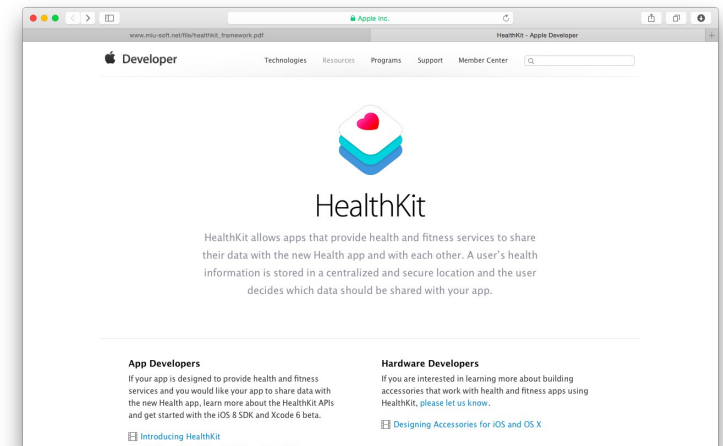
Apple Inc.

www.miu-soft.net/file/healthkit_framework.pdf

HealthKit - Apple Developer

Developer

Technologies Resources Programs Support Member Center

HealthKit

HealthKit allows apps that provide health and fitness services to share their data with the new Health app and with each other. A user's health information is stored in a centralized and secure location and the user decides which data should be shared with your app.

App Developers

If your app is designed to provide health and fitness services and you would like your app to share data with the new Health app, learn more about the HealthKit APIs and get started with the iOS 8 SDK and Xcode 6 beta.

Introducing HealthKit

Hardware Developers

If you are interested in learning more about building accessories that work with health and fitness apps using HealthKit, please let us know.

Designing Accessories for iOS and OS X